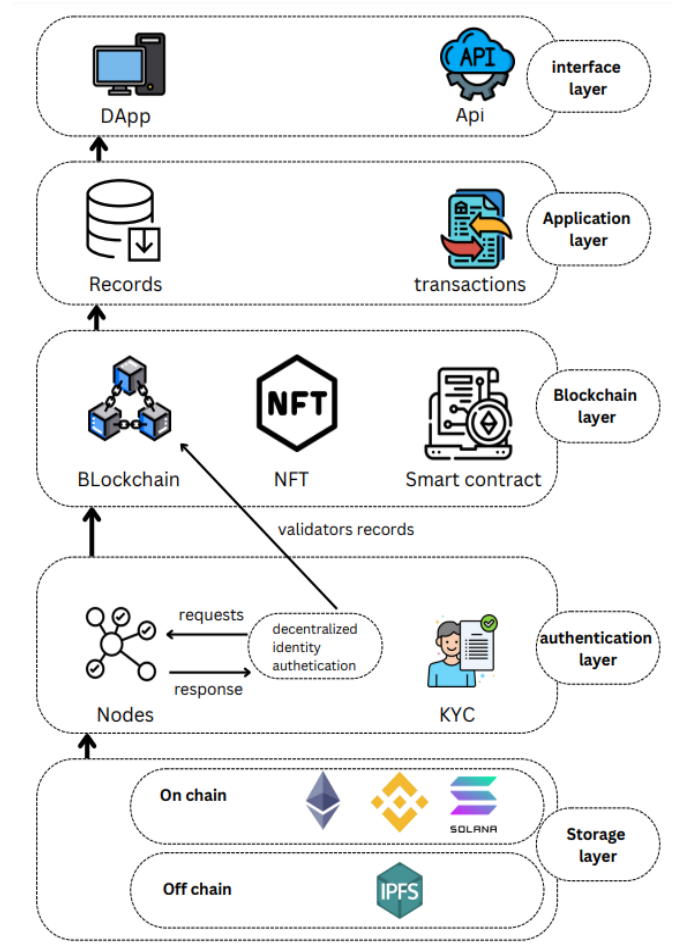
DApp

API

Api

interface layer

Records

transactions

Application layer

BLockchain

NFT

NFT

Smart contract

Blockchain layer

validators records

requests

decentralized identity authetication

response

Nodes

KYC

authentication layer

On chain

SOLANA

Off chain

IPFS

Storage layer